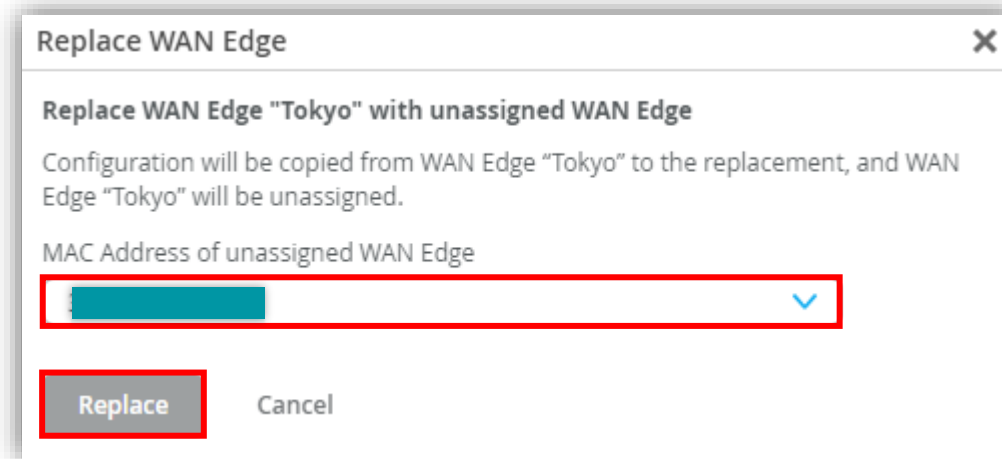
Replace WAN Edge

Replace WAN Edge "Tokyo" with unassigned WAN Edge

Configuration will be copied from WAN Edge “Tokyo” to the replacement, and WAN Edge “Tokyo” will be unassigned.

MAC Address of unassigned WAN Edge

Replace

Cancel